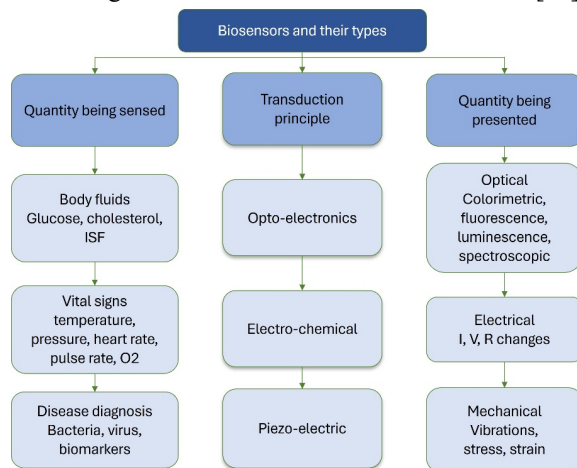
Biosensors and their types

Quantity being sensed

Body fluids
Glucose, cholesterol, ISF

Vital signs
temperature, pressure, heart rate, pulse rate, O2

Disease diagnosis
Bacteria, virus, biomarkers

Transduction principle

Opto-electronics

Electro-chemical

Piezo-electric

Quantity being presented

Optical
Colorimetric, fluorescence, luminescence, spectroscopic

Electrical
I, V, R changes

Mechanical
Vibrations, stress, strain